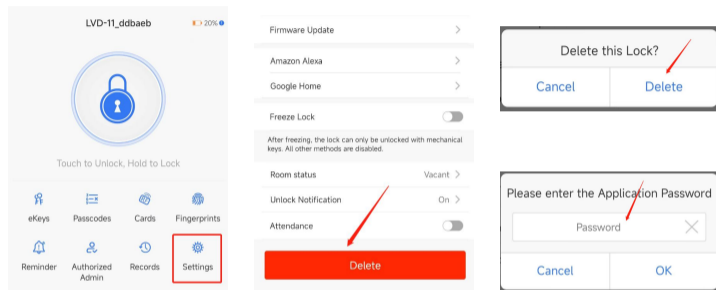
LVD-11_ddbaeb

20%

Touch to Unlock, Hold to Lock

eKeys
Passcodes
Cards
Fingerprints
Reminder
Authorized Admin
Records
Settings

Firmware Update
Amazon Alexa
Google Home
Freeze Lock
After freezing, the lock can only be unlocked with mechanical keys. All other methods are disabled.
Room status
Vacant
Unlock Notification
On
Attendance
Delete

Delete this Lock?
Cancel
Delete

Please enter the Application Password
Password
Cancel
OK